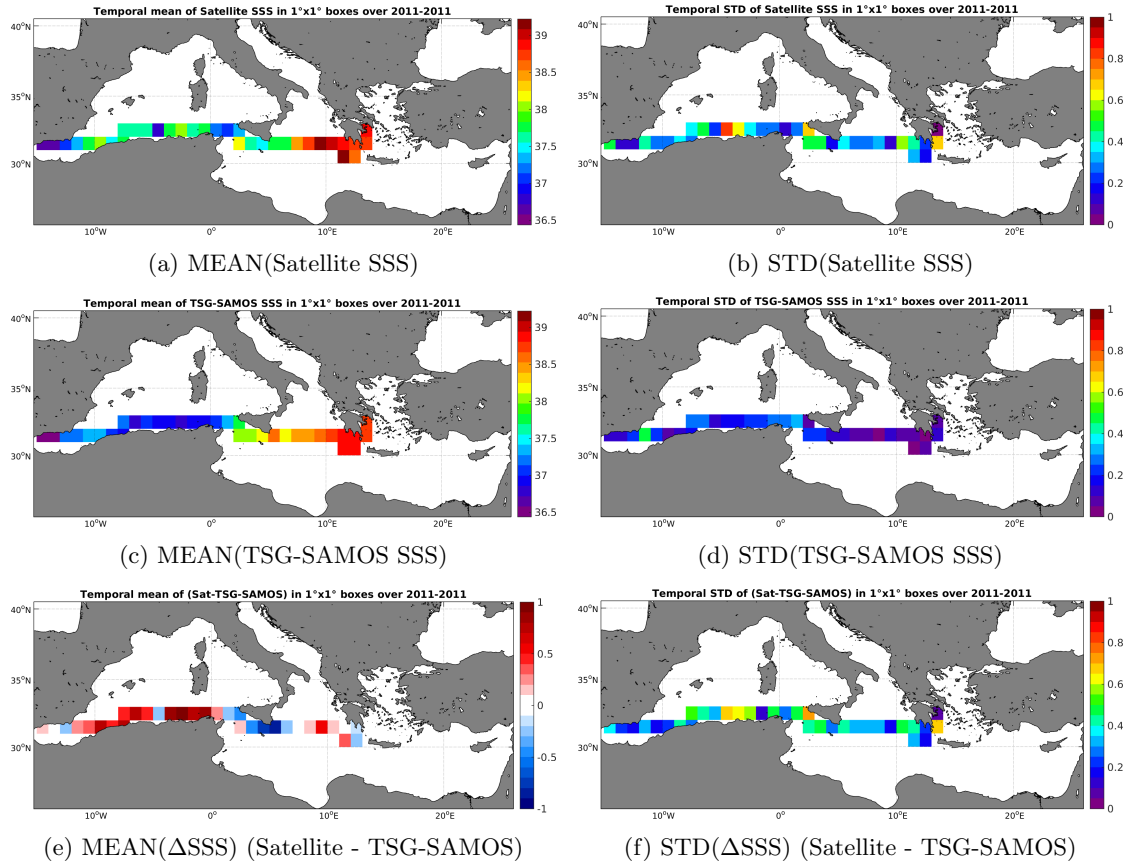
Temporal mean of Satellite SSS in 1°x1° boxes over 2011-2011

40°N
35°N
30°N
10°W
0°
10°E
20°E

39
38.5
38
37.5
37
36.5

(a) MEAN(Satellite SSS)

Temporal STD of Satellite SSS in 1°x1° boxes over 2011-2011

40°N
35°N
30°N
10°W
0°
10°E
20°E

1
0.8
0.6
0.4
0.2
0

(b) STD(Satellite SSS)

Temporal mean of TSG-SAMOS SSS in 1°x1° boxes over 2011-2011

40°N
35°N
30°N
10°W
0°
10°E
20°E

39
38.5
38
37.5
37
36.5

(c) MEAN(TSG-SAMOS SSS)

Temporal STD of TSG-SAMOS SSS in 1°x1° boxes over 2011-2011

40°N
35°N
30°N
10°W
0°
10°E
20°E

1
0.8
0.6
0.4
0.2
0

(d) STD(TSG-SAMOS SSS)

Temporal mean of (Sat-TSG-SAMOS) in 1°x1° boxes over 2011-2011

40°N
35°N
30°N
10°W
0°
10°E
20°E

1
0.5
0
-0.5
-1

(e) MEAN($\Delta$SSS) (Satellite - TSG-SAMOS)

Temporal STD of (Sat-TSG-SAMOS) in 1°x1° boxes over 2011-2011

40°N
35°N
30°N
10°W
0°
10°E
20°E

1
0.8
0.6
0.4
0.2
0

(f) STD($\Delta$SSS) (Satellite - TSG-SAMOS)